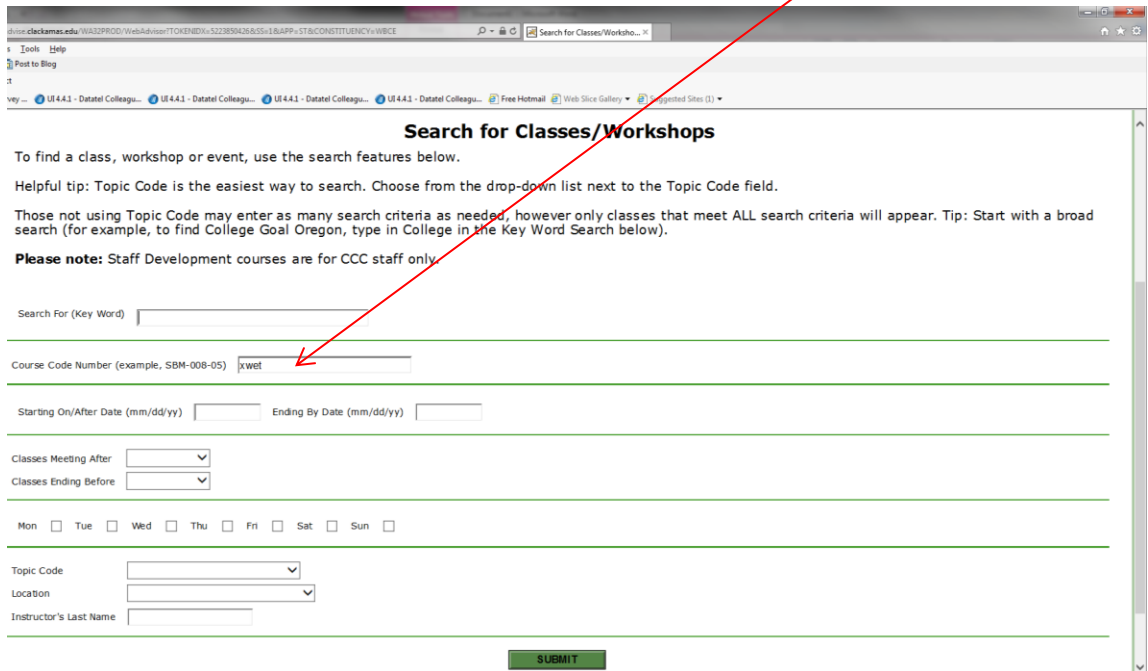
advise.clackamas.edu/WA32PROD/WebAdvisor?TOKENIDX=5223859426&SS=1&APP=ST&CONSTITUENCY=WBCE
Search for Classes/Worksho... ×
s Tools Help
Post to Blog
vey ... UI 4.4.1 - Datatel Colleagu... UI 4.4.1 - Datatel Colleagu... UI 4.4.1 - Datatel Colleagu... UI 4.4.1 - Datatel Colleagu... Free Hotmail Web Slice Gallery Suggested Sites (1)

Search for Classes/Workshops

To find a class, workshop or event, use the search features below.

Helpful tip: Topic Code is the easiest way to search. Choose from the drop-down list next to the Topic Code field.

Those not using Topic Code may enter as many search criteria as needed, however only classes that meet ALL search criteria will appear. Tip: Start with a broad search (for example, to find College Goal Oregon, type in College in the Key Word Search below).

**Please note:** Staff Development courses are for CCC staff only.

Search For (Key Word)

Course Code Number (example, SBM-008-05) xwet

Starting On/After Date (mm/dd/yy) Ending By Date (mm/dd/yy)

Classes Meeting After
Classes Ending Before

Mon Tue Wed Thu Fri Sat Sun

Topic Code
Location
Instructor's Last Name

SUBMIT